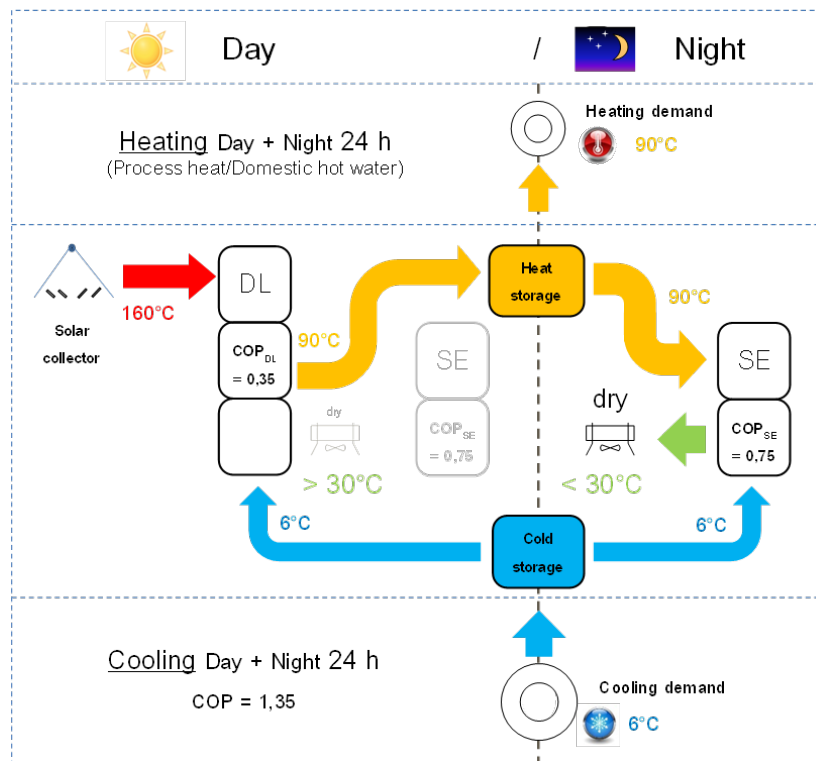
Day / Night

Heating Day + Night 24 h
(Process heat/Domestic hot water)

Heating demand
90°C

Solar collector
160°C
DL
$COP_{DL}$ = 0,35
90°C
Heat storage
90°C
SE
$COP_{SE}$ = 0,75
dry
> 30°C
SE
dry
$COP_{SE}$ = 0,75
< 30°C
6°C
Cold storage
6°C

Cooling Day + Night 24 h
COP = 1,35

Cooling demand
6°C